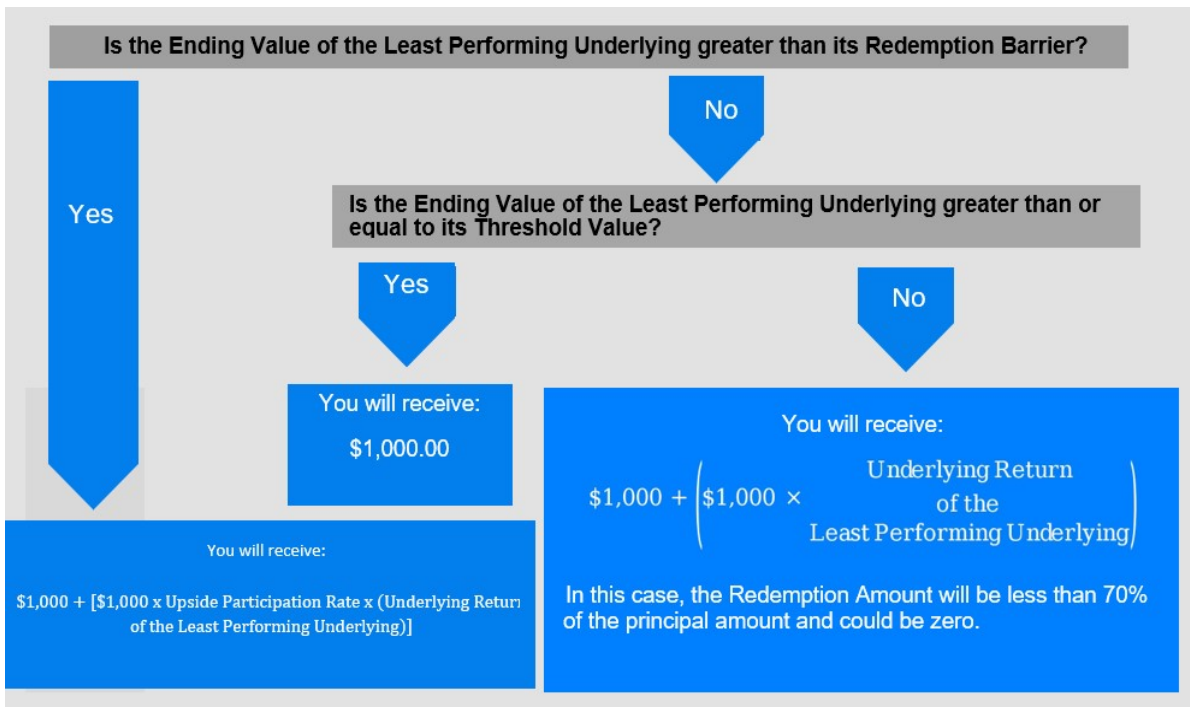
Is the Ending Value of the Least Performing Underlying greater than its Redemption Barrier?

No

Yes

Is the Ending Value of the Least Performing Underlying greater than or equal to its Threshold Value?

Yes

No

You will receive:

$1,000.00

You will receive:

$\$1,000 + \left(\$1,000 \times \begin{array}{c}\text{Underlying Return}\\ \text{of the}\\ \text{Least Performing Underlying}\end{array}\right)$

In this case, the Redemption Amount will be less than 70% of the principal amount and could be zero.

You will receive:

$1,000 + [$1,000 x Upside Participation Rate x (Underlying Retur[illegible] of the Least Performing Underlying)]